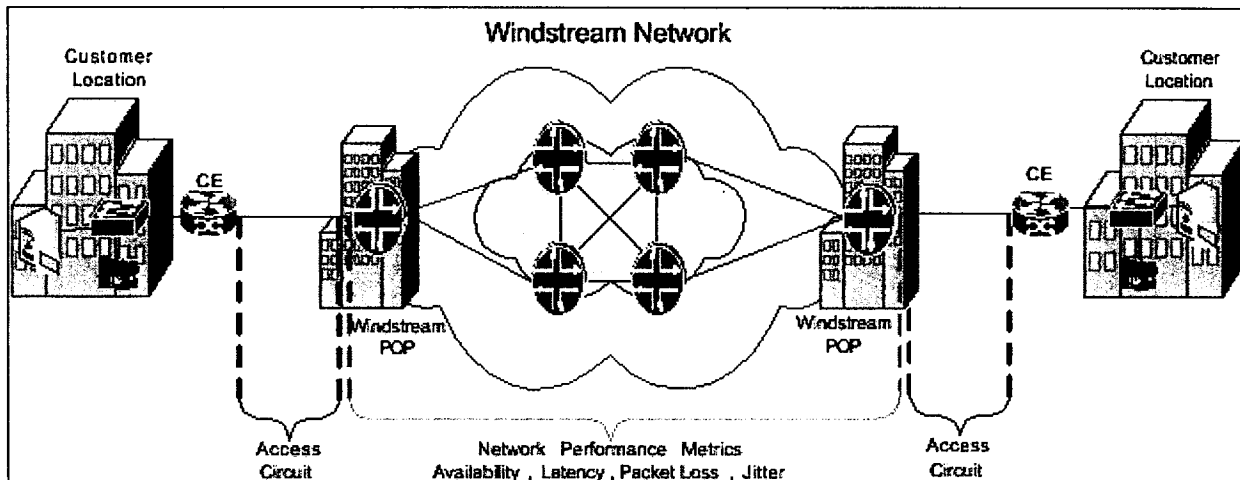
Windstream Network

Customer Location

CE

Windstream POP

Windstream POP

CE

Customer Location

Access Circuit

Network Performance Metrics
Availability , Latency , Packet Loss , Jitter

Access Circuit